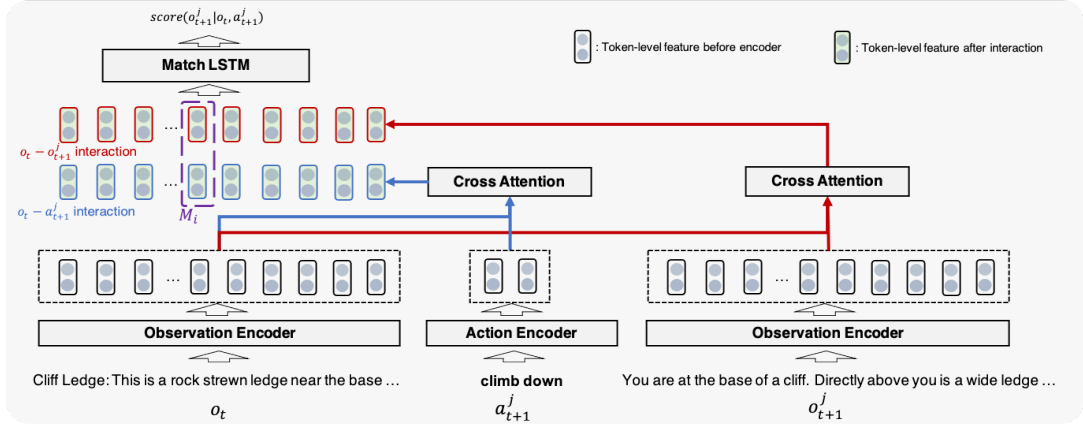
$score(o_{t+1}^{j}|o_t, a_{t+1}^{j})$

: Token-level feature before encoder

: Token-level feature after interaction

Match LSTM

$o_t - o_{t+1}^{j}$ interaction

$o_t - a_{t+1}^{j}$ interaction

$M_i$

Cross Attention

Cross Attention

Observation Encoder

Action Encoder

Observation Encoder

Cliff Ledge: This is a rock strewn ledge near the base …

climb down

You are at the base of a cliff. Directly above you is a wide ledge …

$o_t$

$a_{t+1}^{j}$

$o_{t+1}^{j}$